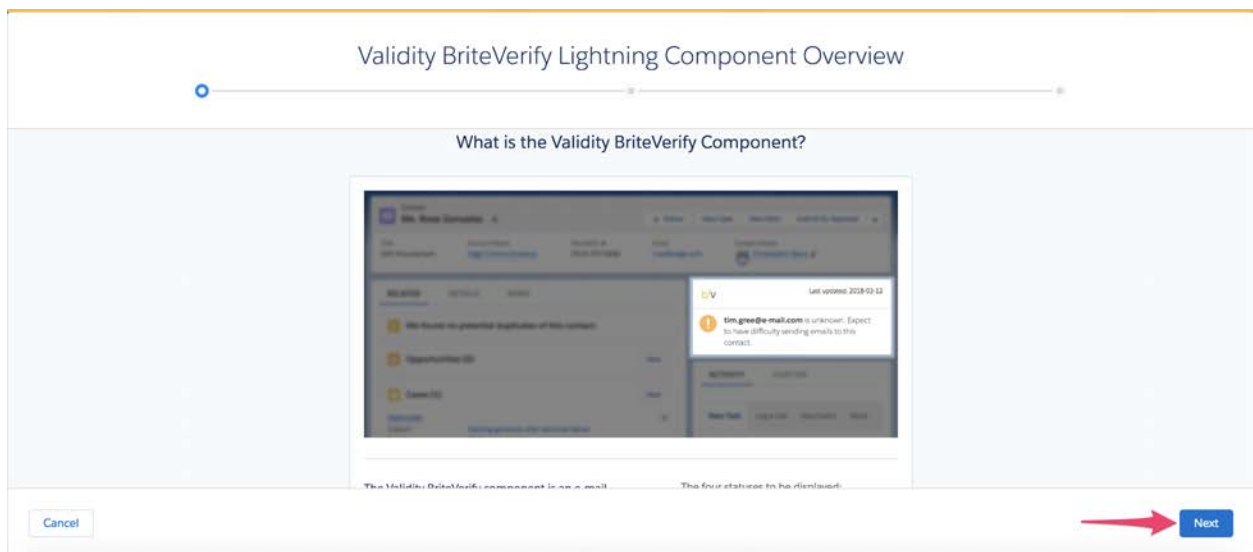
Validity BriteVerify Lightning Component Overview

What is the Validity BriteVerify Component?

b/v

Last updated: 2018-02-12

tim.gree@e-mail.com is unknown. Expect to have difficulty sending emails to this contact.

The Validity BriteVerify component is an e-mail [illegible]

The four statuses to be displayed: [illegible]

Cancel

Next